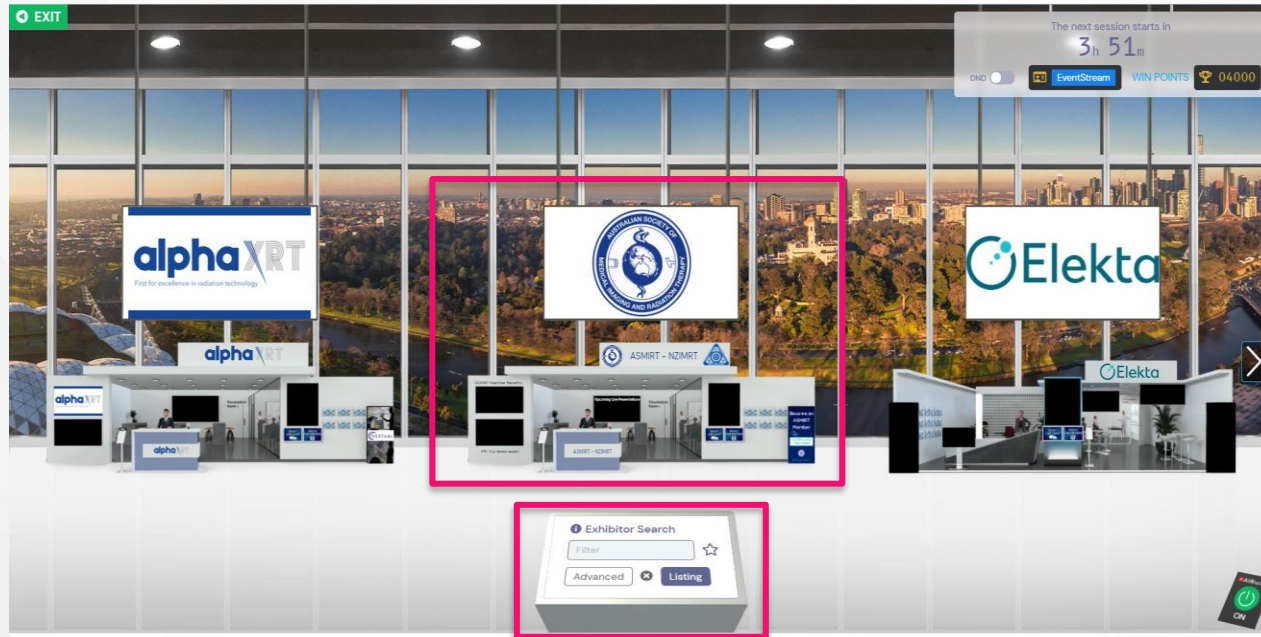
EXIT

The next session starts in
3h 51m

DND EventStream WIN POINTS 04000

alphaXRT
First for excellence in radiation technology

AUSTRALIAN SOCIETY OF MEDICAL IMAGING AND RADIATION THERAPY

Elekta

alphaXRT

ASMIRT - NZIMRT

Elekta

alphaXRT

alphaXRT

ASMIRT - NZIMRT

Become an ASMIRT Member

Exhibitor Search
Filter
Advanced Listing

ON